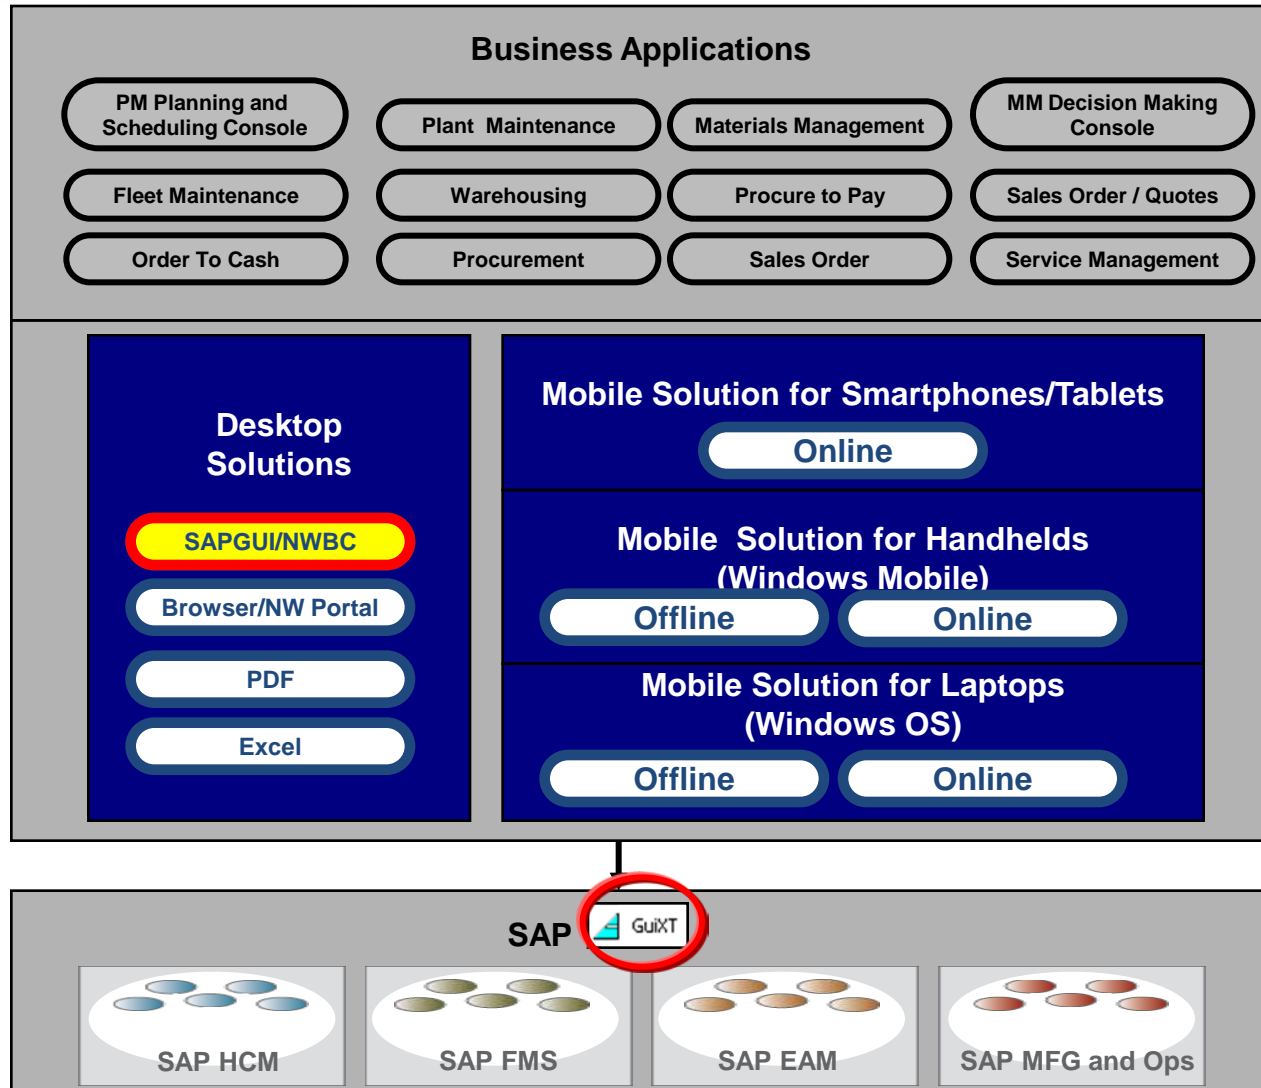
Business Applications

PM Planning and Scheduling Console

Plant Maintenance

Materials Management

MM Decision Making Console

Fleet Maintenance

Warehousing

Procure to Pay

Sales Order / Quotes

Order To Cash

Procurement

Sales Order

Service Management

Desktop Solutions

SAPGUI/NWBC

Browser/NW Portal

PDF

Excel

Mobile Solution for Smartphones/Tablets

Online

Mobile Solution for Handhelds (Windows Mobile)

Offline

Online

Mobile Solution for Laptops (Windows OS)

Offline

Online

SAP

GuiXT

SAP HCM

SAP FMS

SAP EAM

SAP MFG and Ops